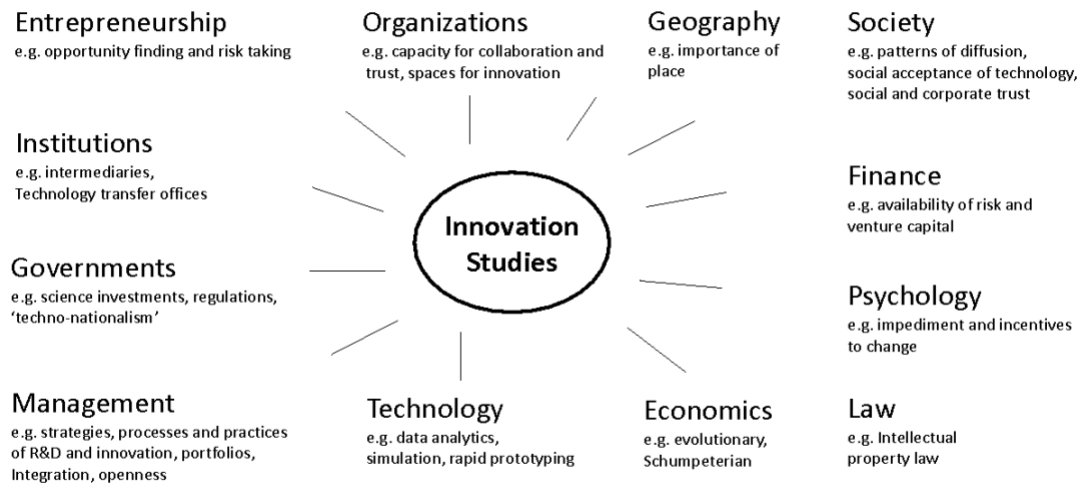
Entrepreneurship
e.g. opportunity finding and risk taking

Organizations
e.g. capacity for collaboration and trust, spaces for innovation

Geography
e.g. importance of place

Society
e.g. patterns of diffusion, social acceptance of technology, social and corporate trust

Institutions
e.g. intermediaries, Technology transfer offices

Innovation Studies

Finance
e.g. availability of risk and venture capital

Governments
e.g. science investments, regulations, 'techno-nationalism'

Psychology
e.g. impediment and incentives to change

Management
e.g. strategies, processes and practices of R&D and innovation, portfolios, Integration, openness

Technology
e.g. data analytics, simulation, rapid prototyping

Economics
e.g. evolutionary, Schumpeterian

Law
e.g. Intellectual property law